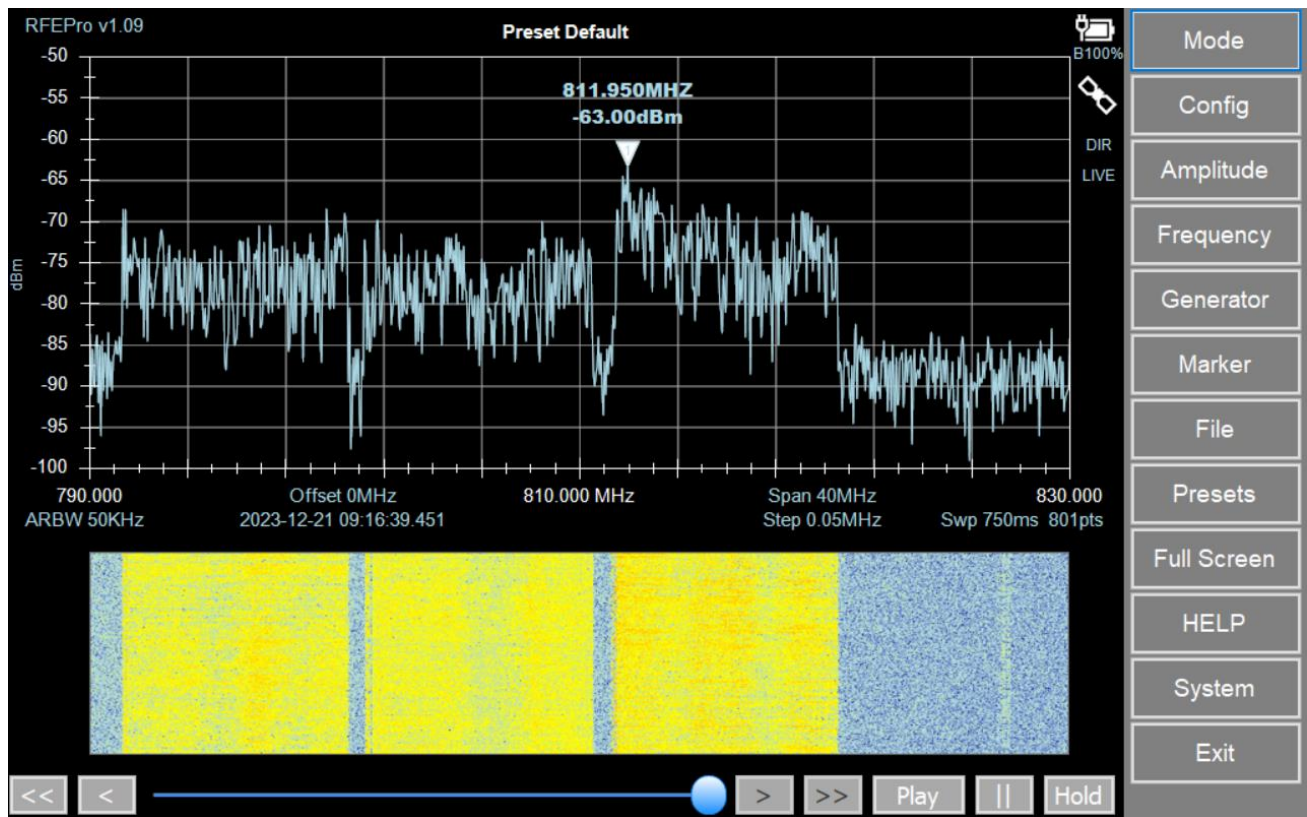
RFEPro v1.09

Preset Default

B100%

811.950MHZ
-63.00dBm

DIR
LIVE

-50
-55
-60
-65
-70
-75
-80
-85
-90
-95
-100

dBm

790.000
ARBW 50KHz

Offset 0MHz
2023-12-21 09:16:39.451

810.000 MHz

Span 40MHz
Step 0.05MHz

830.000
Swp 750ms 801pts

<<
<
>
>>
Play
||
Hold

Mode
Config
Amplitude
Frequency
Generator
Marker
File
Presets
Full Screen
HELP
System
Exit